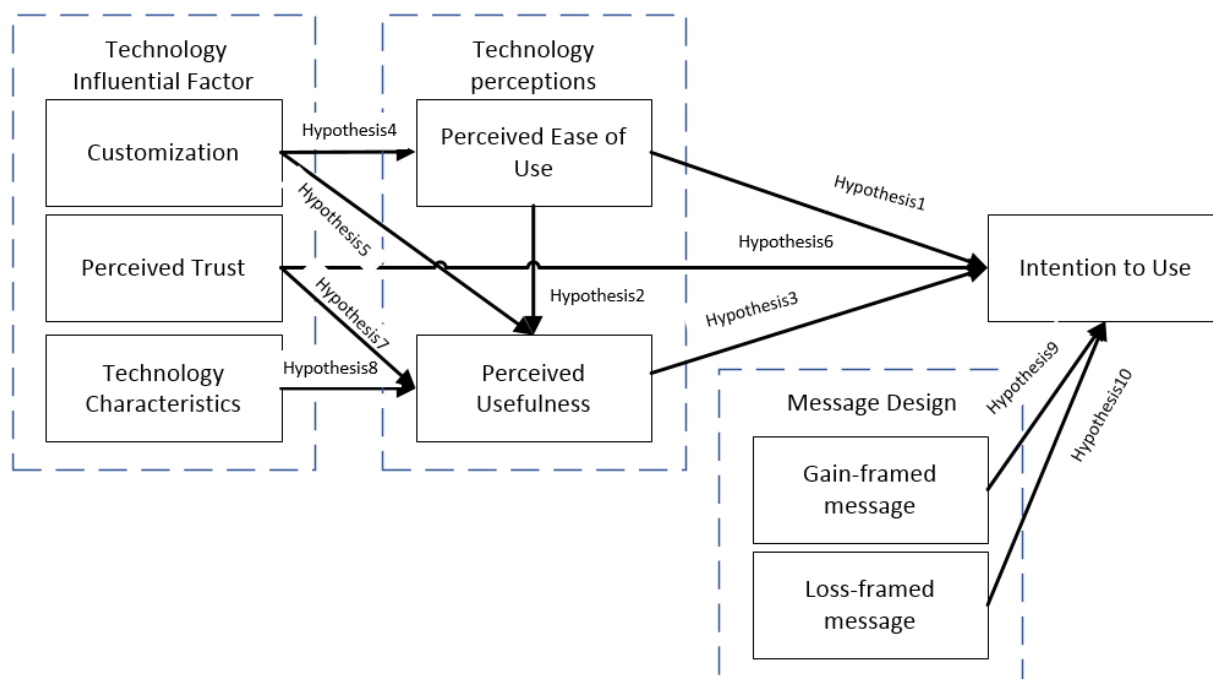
Technology Influential Factor

Customization

Perceived Trust

Technology Characteristics

Technology perceptions

Perceived Ease of Use

Perceived Usefulness

Hypothesis4

Hypothesis5

Hypothesis7

Hypothesis8

Hypothesis2

Hypothesis1

Hypothesis6

Hypothesis3

Intention to Use

Message Design

Gain-framed message

Loss-framed message

Hypothesis9

Hypothesis10